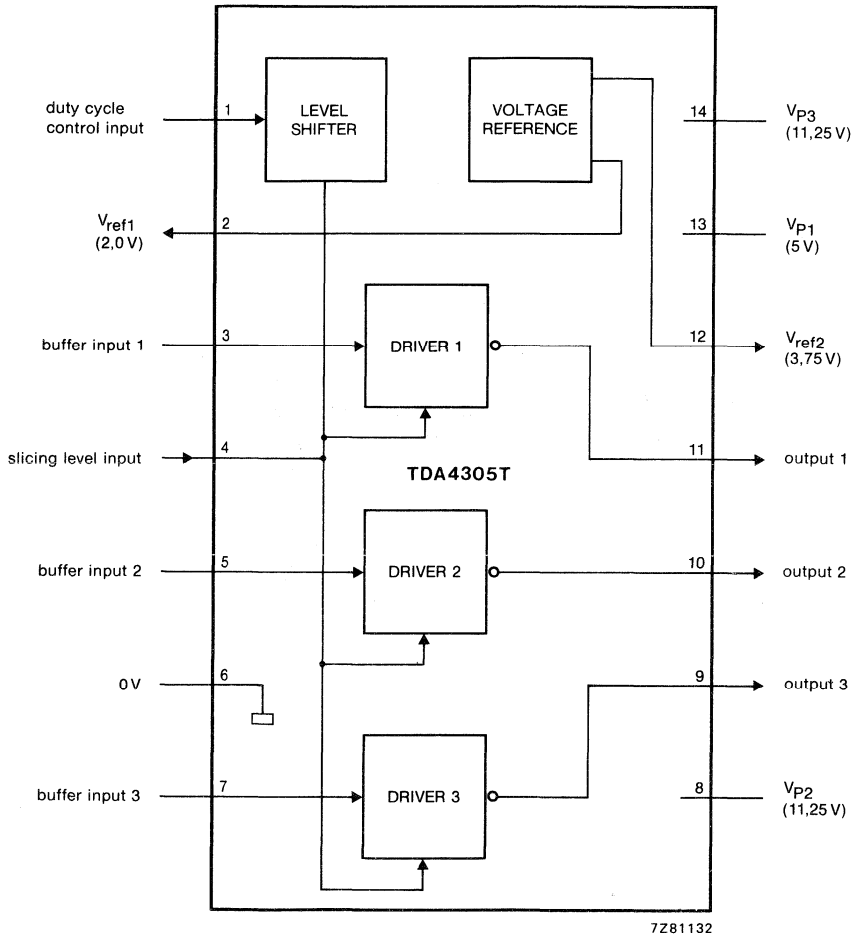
duty cycle control input
1
LEVEL SHIFTER
VOLTAGE REFERENCE
14
$V_{P3}$ (11,25 V)
$V_{ref1}$ (2,0 V)
2
13
$V_{P1}$ (5 V)
buffer input 1
3
DRIVER 1
12
$V_{ref2}$ (3,75 V)
slicing level input
4
TDA4305T
11
output 1
buffer input 2
5
DRIVER 2
10
output 2
0 V
6
9
output 3
buffer input 3
7
DRIVER 3
8
$V_{P2}$ (11,25 V)
7Z81132